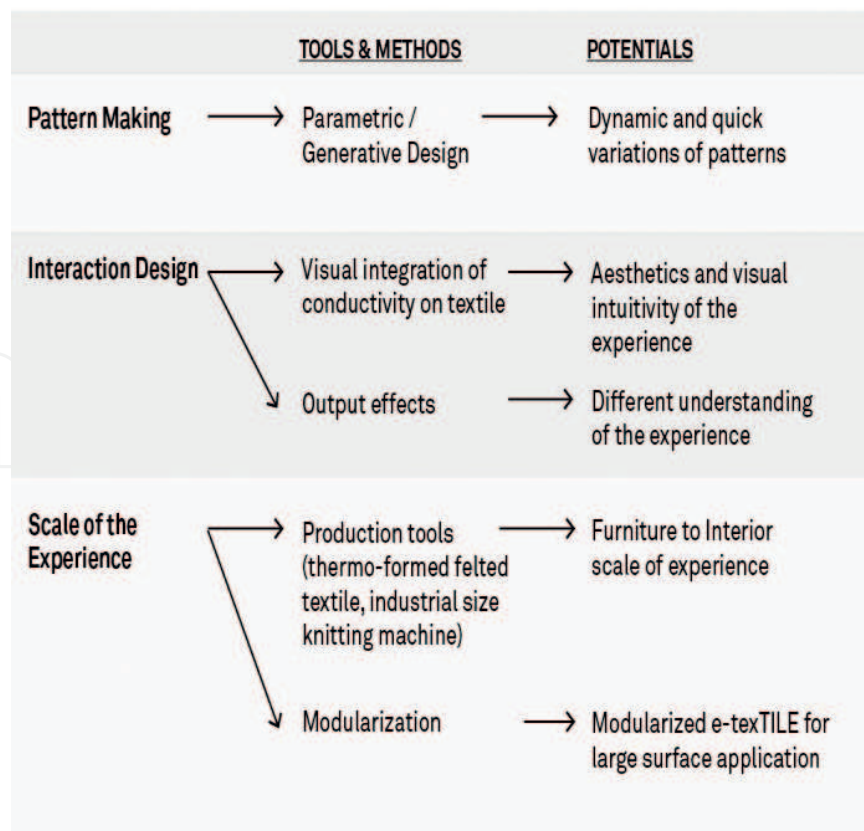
| | TOOLS & METHODS | POTENTIALS |
|---|---|---|
| Pattern Making | Parametric / Generative Design | Dynamic and quick variations of patterns |
| Interaction Design | Visual integration of conductivity on textile | Aesthetics and visual intuitivity of the experience |
| | Output effects | Different understanding of the experience |
| Scale of the Experience | Production tools (thermo-formed felted textile, industrial size knitting machine) | Furniture to Interior scale of experience |
| | Modularization | Modularized e-texTILE for large surface application |